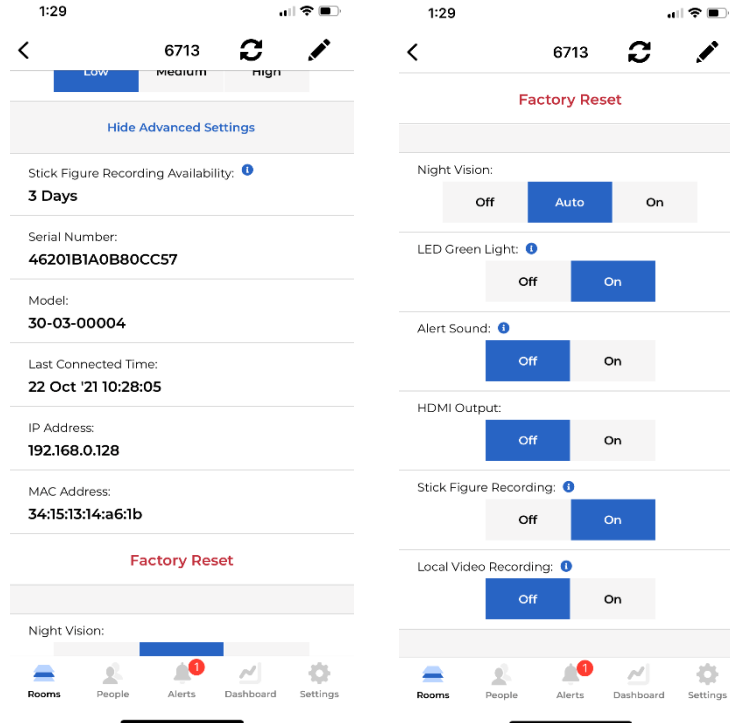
1:29

6713

Low Medium High

Hide Advanced Settings

Stick Figure Recording Availability:
3 Days

Serial Number:
46201B1A0B80CC57

Model:
30-03-00004

Last Connected Time:
22 Oct '21 10:28:05

IP Address:
192.168.0.128

MAC Address:
34:15:13:14:a6:1b

Factory Reset

Night Vision:

Rooms People Alerts 1 Dashboard Settings

1:29

6713

Factory Reset

Night Vision:
Off Auto On

LED Green Light:
Off On

Alert Sound:
Off On

HDMI Output:
Off On

Stick Figure Recording:
Off On

Local Video Recording:
Off On

Rooms People Alerts 1 Dashboard Settings